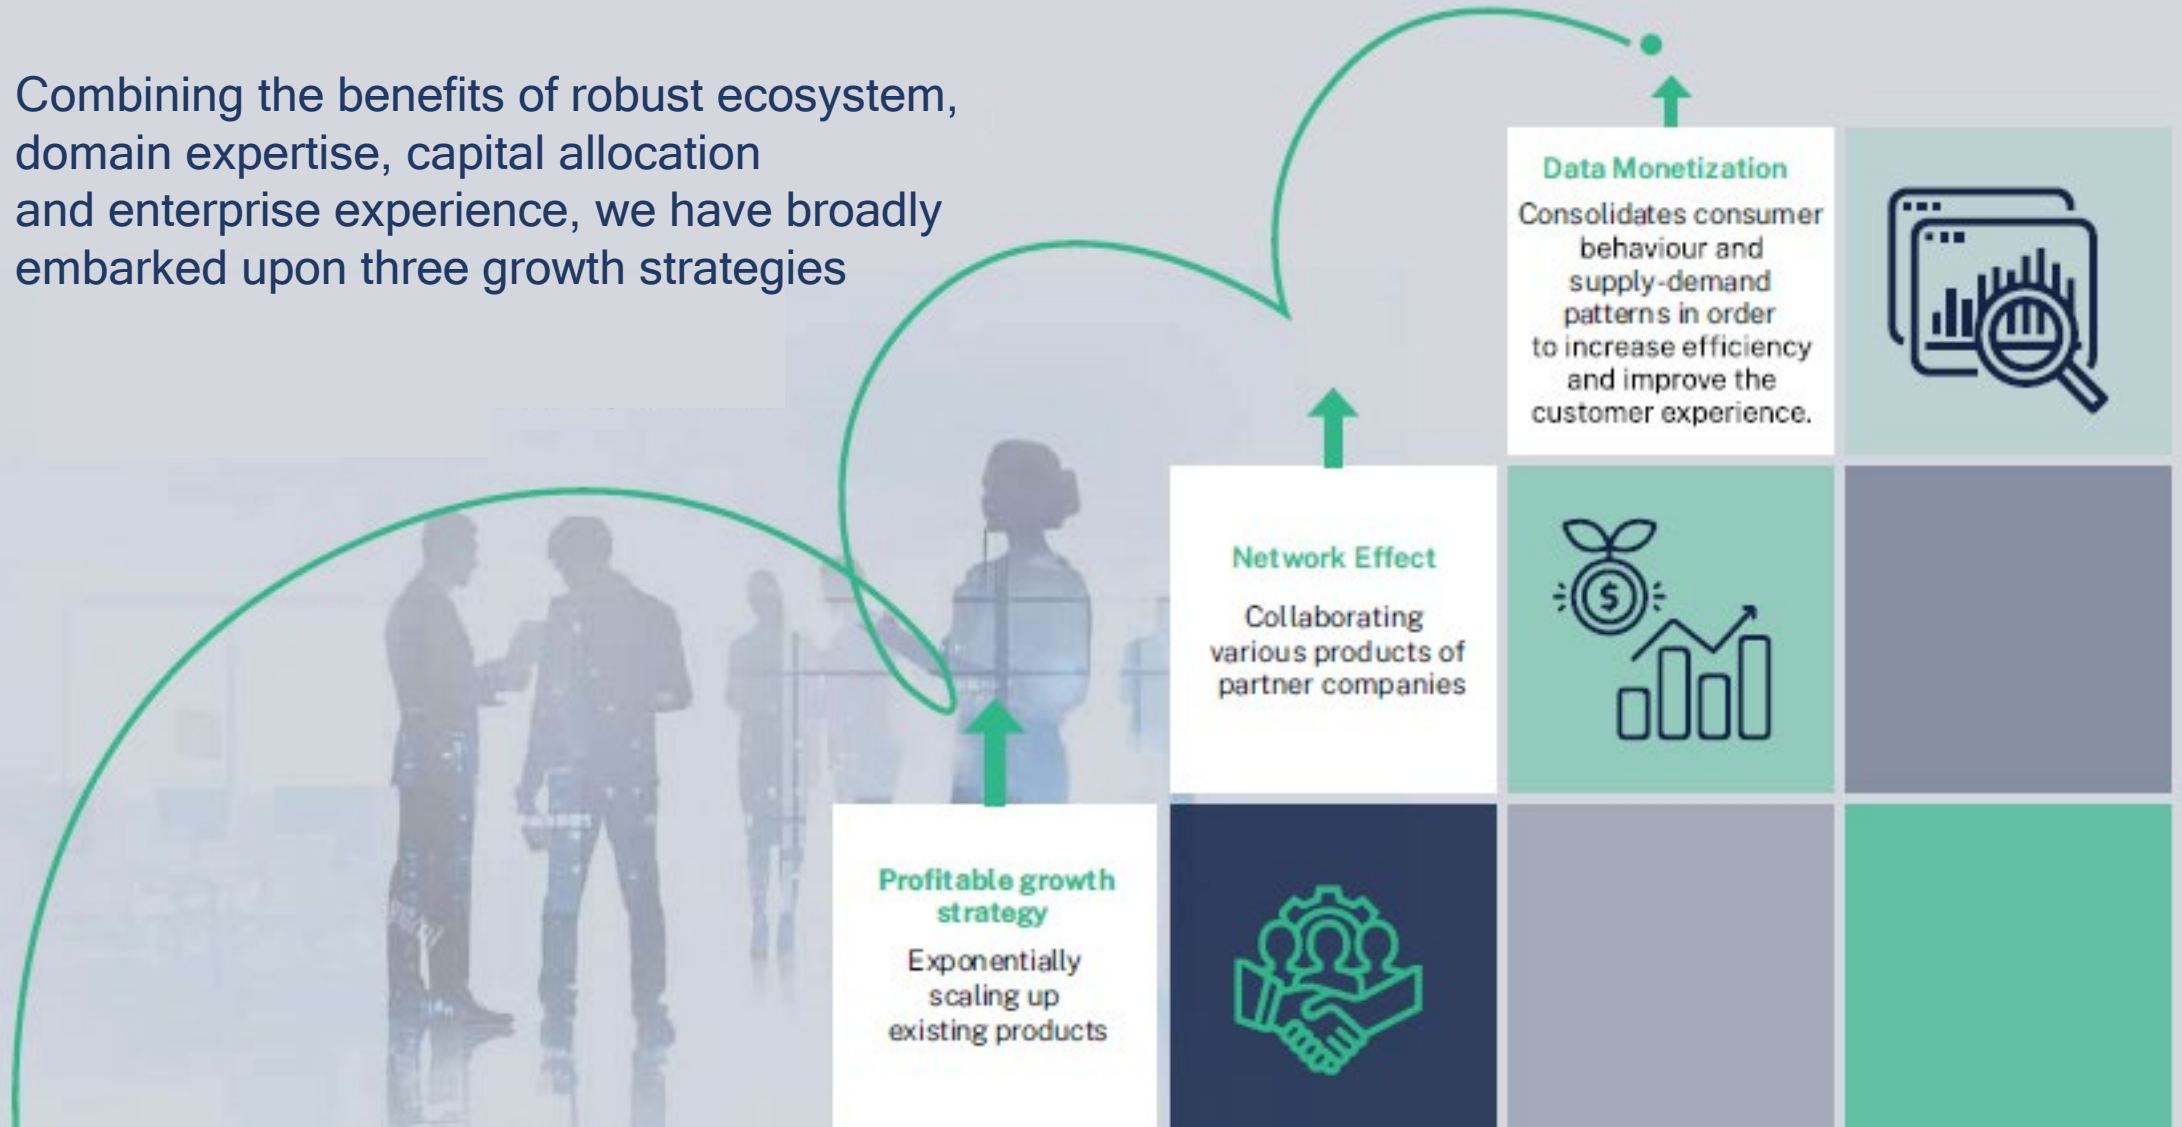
Combining the benefits of robust ecosystem, domain expertise, capital allocation and enterprise experience, we have broadly embarked upon three growth strategies

Data Monetization

Consolidates consumer behaviour and supply-demand patterns in order to increase efficiency and improve the customer experience.

Network Effect

Collaborating various products of partner companies

Profitable growth strategy

Exponentially scaling up existing products